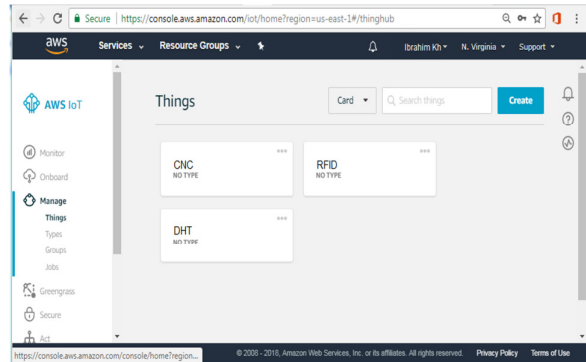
Secure | https://console.aws.amazon.com/iot/home?region=us-east-1#/thinghub

aws

Services

Resource Groups

Ibrahim Kh

N. Virginia

Support

AWS IoT

Monitor

Onboard

Manage

Things

Types

Groups

Jobs

Greengrass

Secure

Act

Things

Card

Search things

Create

CNC
NO TYPE

RFID
NO TYPE

DHT
NO TYPE

https://console.aws.amazon.com/console/home?region...

© 2008 - 2018, Amazon Web Services, Inc. or its affiliates. All rights reserved.

Privacy Policy

Terms of Use